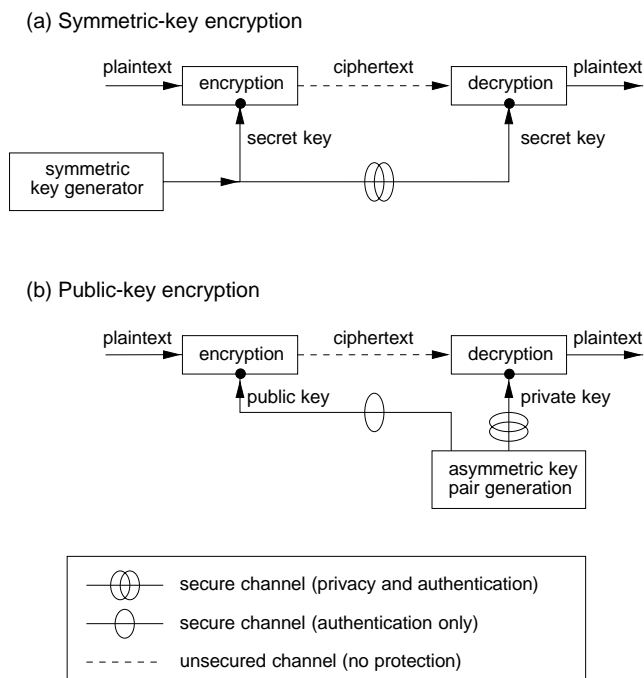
(a) Symmetric-key encryption

plaintext
encryption
ciphertext
decryption
plaintext
secret key
secret key
symmetric key generator

(b) Public-key encryption

plaintext
encryption
ciphertext
decryption
plaintext
public key
private key
asymmetric key pair generation

secure channel (privacy and authentication)
secure channel (authentication only)
unsecured channel (no protection)